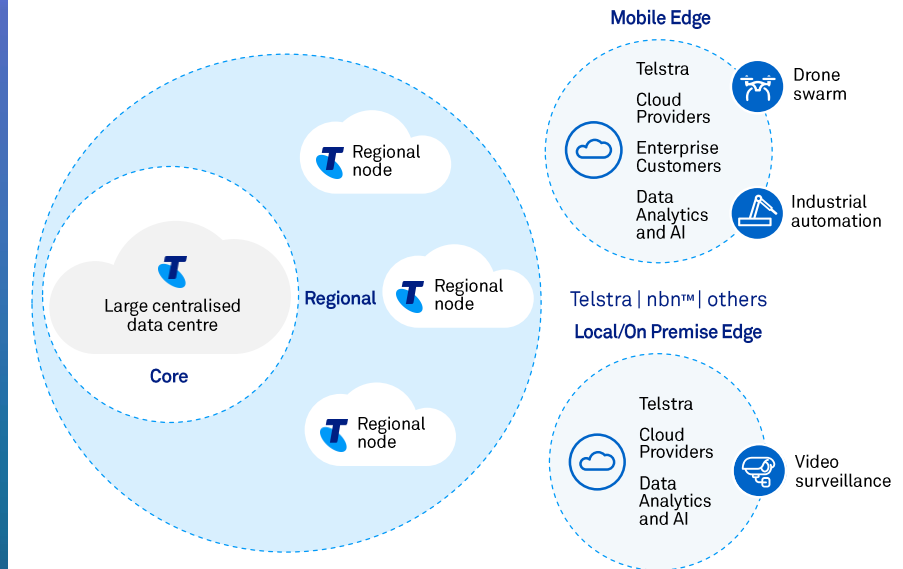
Mobile Edge

Telstra

Cloud Providers

Enterprise Customers

Data Analytics and AI

Drone swarm

Industrial automation

Regional node

Large centralised data centre

Core

Regional

Regional node

Regional node

Telstra | nbn™ | others

Local/On Premise Edge

Telstra

Cloud Providers

Data Analytics and AI

Video surveillance